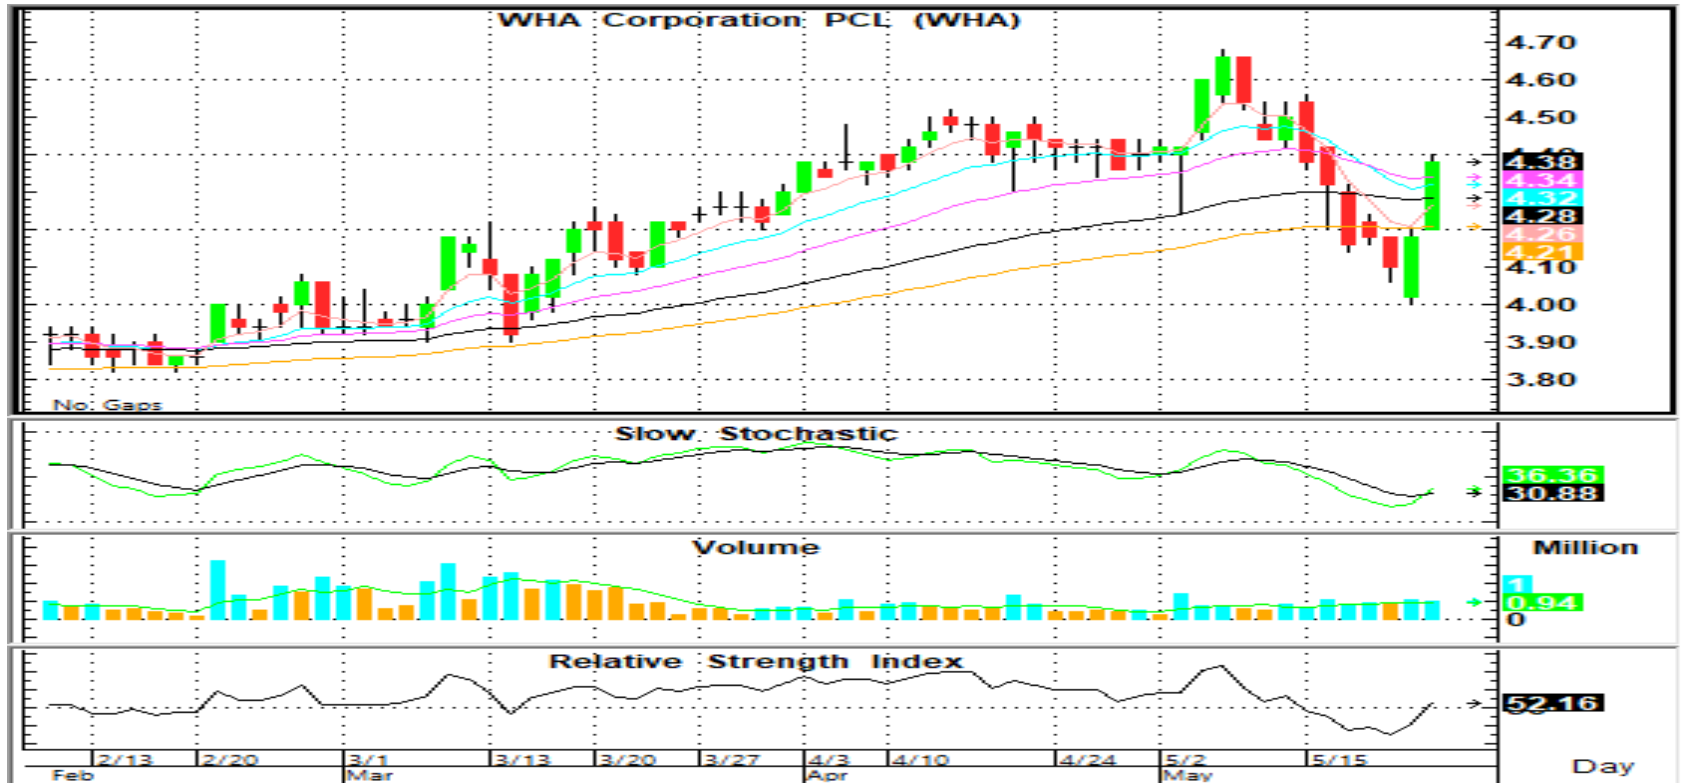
WHA Corporation PCL (WHA)

4.70
4.60
4.50
4.38
4.34
4.32
4.28
4.26
4.21
4.10
4.00
3.90
3.80

No Gaps

Slow Stochastic

36.36
30.88

Volume

Million

1
0.94
0

Relative Strength Index

52.16

2/13
2/20
3/1
3/13
3/20
3/27
4/3
4/10
4/24
5/2
5/15

Feb
Mar
Apr
May

Day